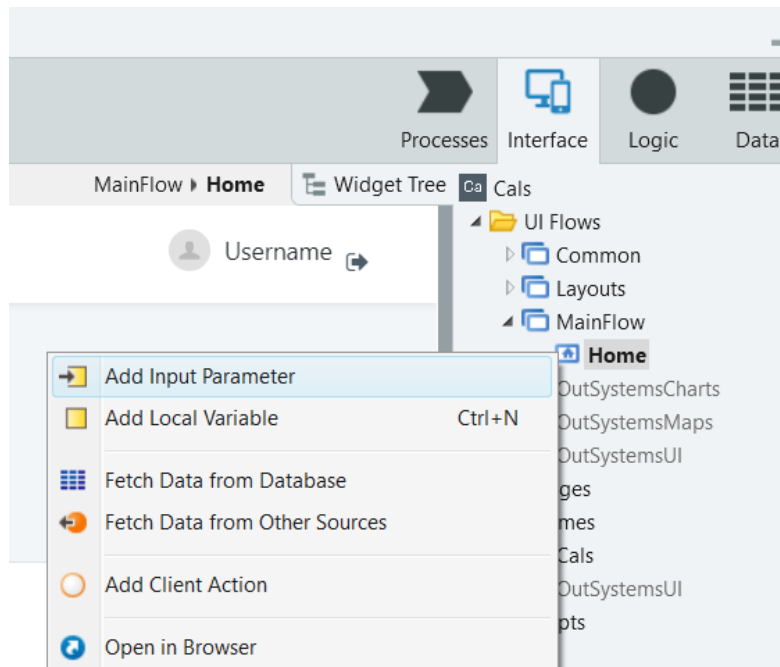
Processes Interface Logic Data

MainFlow ▸ Home

Widget Tree

Ca Cals

Username

UI Flows
Common
Layouts
MainFlow
Home
OutSystemsCharts
OutSystemsMaps
OutSystemsUI
ges
mes
Cals
OutSystemsUI
pts

Add Input Parameter
Add Local Variable Ctrl+N
Fetch Data from Database
Fetch Data from Other Sources
Add Client Action
Open in Browser